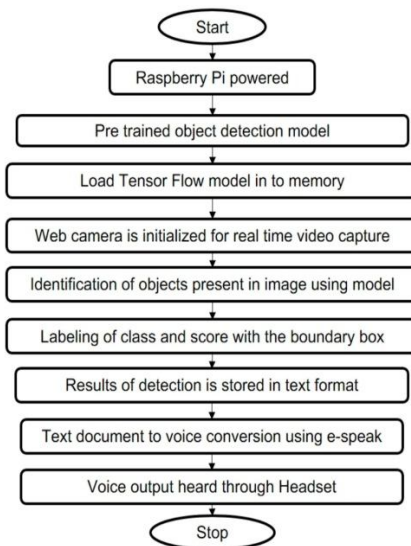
Start

Raspberry Pi powered

Pre trained object detection model

Load Tensor Flow model in to memory

Web camera is initialized for real time video capture

Identification of objects present in image using model

Labeling of class and score with the boundary box

Results of detection is stored in text format

Text document to voice conversion using e-speak

Voice output heard through Headset

Stop